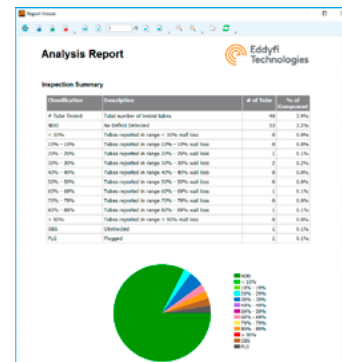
Report Viewer

Analysis Report

Eddyfi Technologies

Inspection Summary

| Classification | Description | # of Tubes | % of Component |
|---|---|---|---|
| # Tubes Tested | Total number of tested tubes | 46 | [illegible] |
| NDD | No Defect Detected | 33 | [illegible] |
| < 10% | Tubes reported in range < 10% wall loss | 6 | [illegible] |
| 10% - 19% | Tubes reported in range 10% - 19% wall loss | 6 | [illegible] |
| 20% - 29% | Tubes reported in range 20% - 29% wall loss | 6 | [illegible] |
| 30% - 39% | Tubes reported in range 30% - 39% wall loss | 2 | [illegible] |
| 40% - 49% | Tubes reported in range 40% - 49% wall loss | 6 | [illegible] |
| 50% - 59% | Tubes reported in range 50% - 59% wall loss | 6 | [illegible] |
| 60% - 69% | Tubes reported in range 60% - 69% wall loss | 1 | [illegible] |
| 70% - 79% | Tubes reported in range 70% - 79% wall loss | 6 | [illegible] |
| 80% - 89% | Tubes reported in range 80% - 89% wall loss | 1 | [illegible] |
| > 90% | Tubes reported in range > 90% wall loss | 6 | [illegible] |
| OBS | Obstructed | 1 | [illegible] |
| PLG | Plugged | 1 | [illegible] |

NDD
< 10%
10% - 19%
20% - 29%
30% - 39%
40% - 49%
50% - 59%
60% - 69%
70% - 79%
80% - 89%
> 90%
OBS
PLG